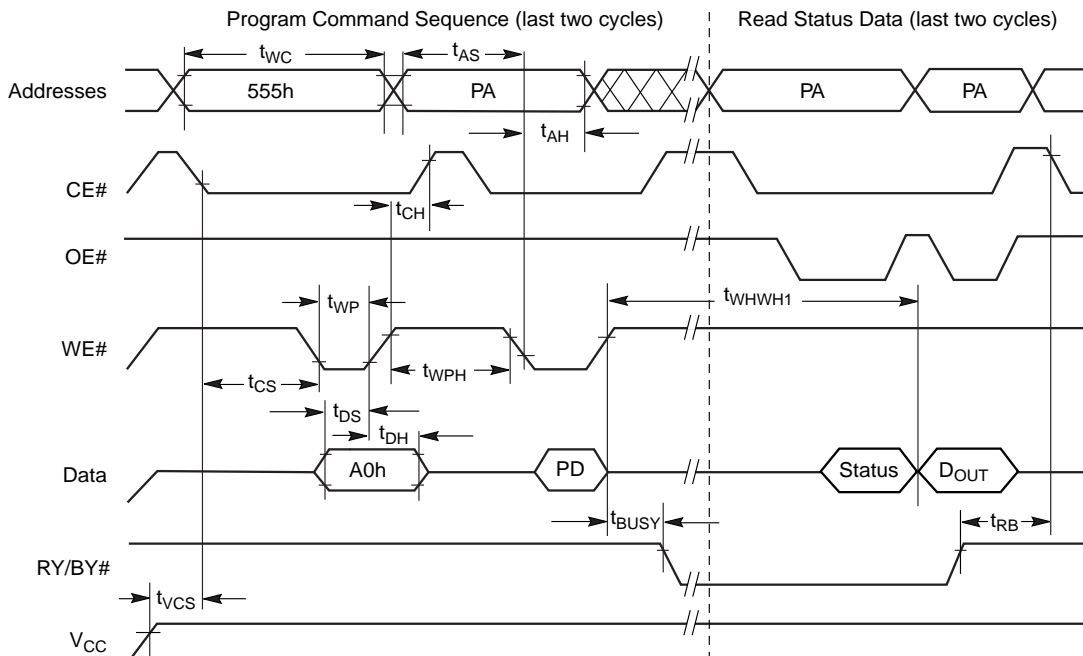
Program Command Sequence (last two cycles)

Read Status Data (last two cycles)

Addresses

$t_{WC}$

$t_{AS}$

555h

PA

PA

PA

$t_{AH}$

CE#

$t_{CH}$

OE#

$t_{WP}$

$t_{WHWH1}$

WE#

$t_{CS}$

$t_{WPH}$

$t_{DS}$

$t_{DH}$

Data

A0h

PD

Status

$D_{OUT}$

$t_{BUSY}$

$t_{RB}$

RY/BY#

$t_{VCS}$

$V_{CC}$